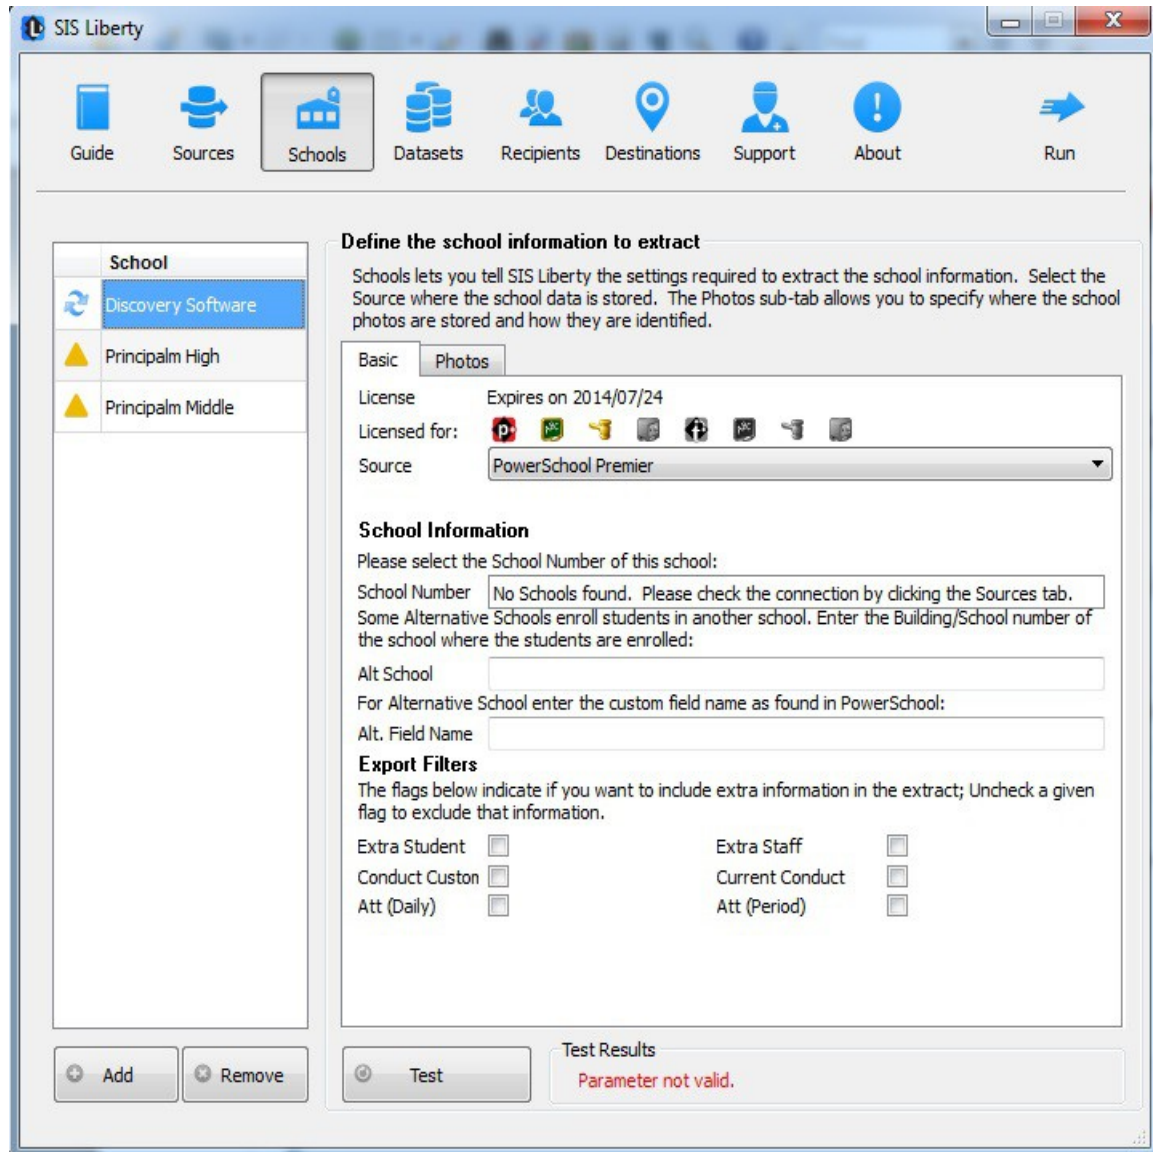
SIS Liberty

Guide Sources Schools Datasets Recipients Destinations Support About Run

School
Discovery Software
Principalm High
Principalm Middle

Define the school information to extract

Schools lets you tell SIS Liberty the settings required to extract the school information. Select the Source where the school data is stored. The Photos sub-tab allows you to specify where the school photos are stored and how they are identified.

Basic Photos

License Expires on 2014/07/24
Licensed for:
Source PowerSchool Premier

School Information
Please select the School Number of this school:
School Number No Schools found. Please check the connection by clicking the Sources tab.
Some Alternative Schools enroll students in another school. Enter the Building/School number of the school where the students are enrolled:
Alt School
For Alternative School enter the custom field name as found in PowerSchool:
Alt. Field Name

Export Filters
The flags below indicate if you want to include extra information in the extract; Uncheck a given flag to exclude that information.

Extra Student
Conduct Custon
Att (Daily)
Extra Staff
Current Conduct
Att (Period)

Add Remove Test

Test Results
Parameter not valid.